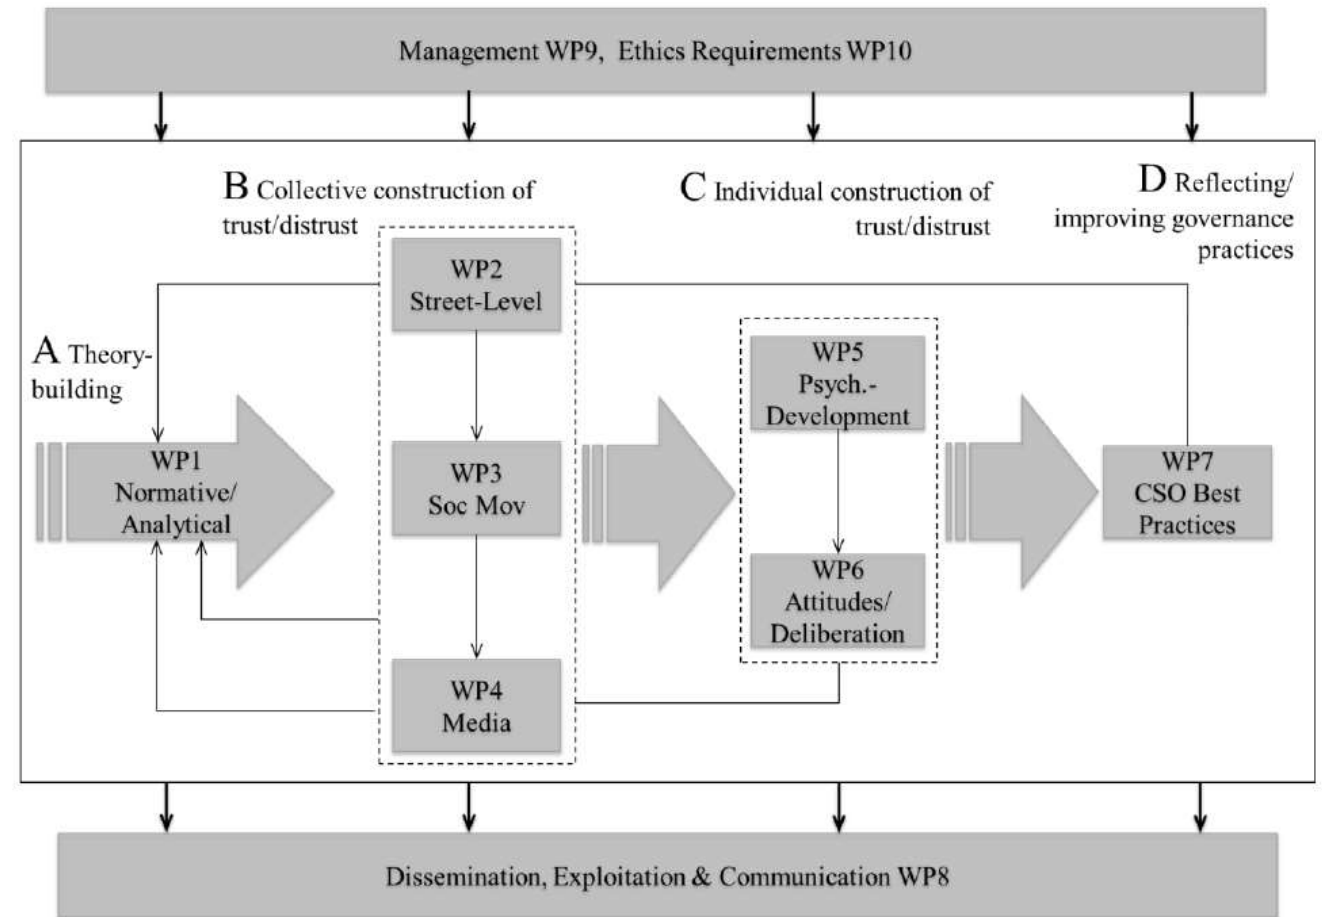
Management WP9, Ethics Requirements WP10

B Collective construction of trust/distrust

C Individual construction of trust/distrust

D Reflecting/ improving governance practices

A Theory-building

WP1 Normative/ Analytical

WP2 Street-Level

WP3 Soc Mov

WP4 Media

WP5 Psych.-Development

WP6 Attitudes/ Deliberation

WP7 CSO Best Practices

Dissemination, Exploitation & Communication WP8